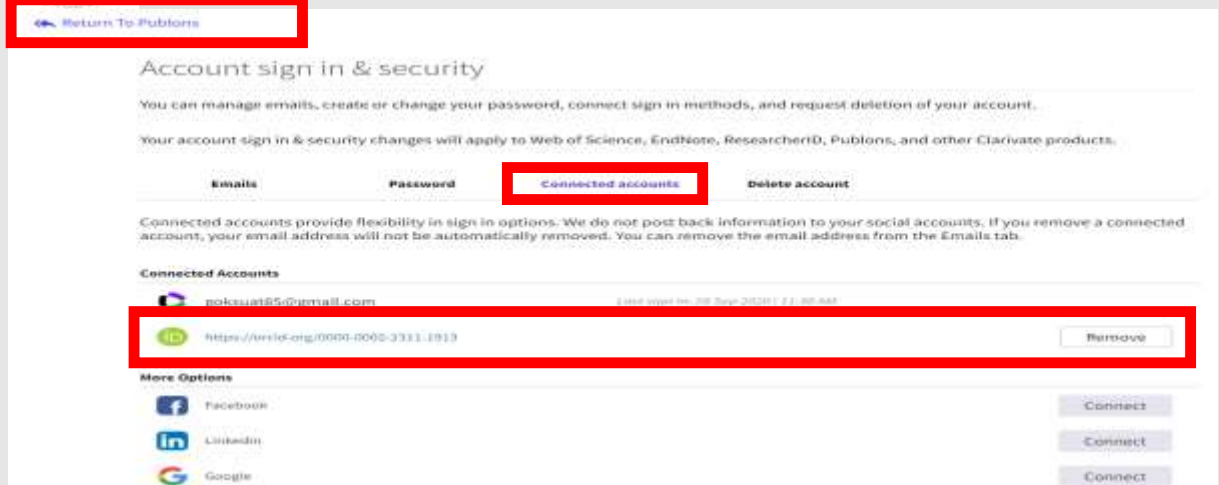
Return To Publons

Account sign in & security

You can manage emails, create or change your password, connect sign in methods, and request deletion of your account.

Your account sign in & security changes will apply to Web of Science, EndNote, ResearcherID, Publons, and other Clarivate products.

Emails Password Connected accounts Delete account

Connected accounts provide flexibility in sign in options. We do not post back information to your social accounts. If you remove a connected account, your email address will not be automatically removed. You can remove the email address from the Emails tab.

Connected Accounts

goksuat85@gmail.com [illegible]

https://orcid.org/0000-0002-3311-1913 Remove

More Options

Facebook Connect

LinkedIn Connect

Google Connect